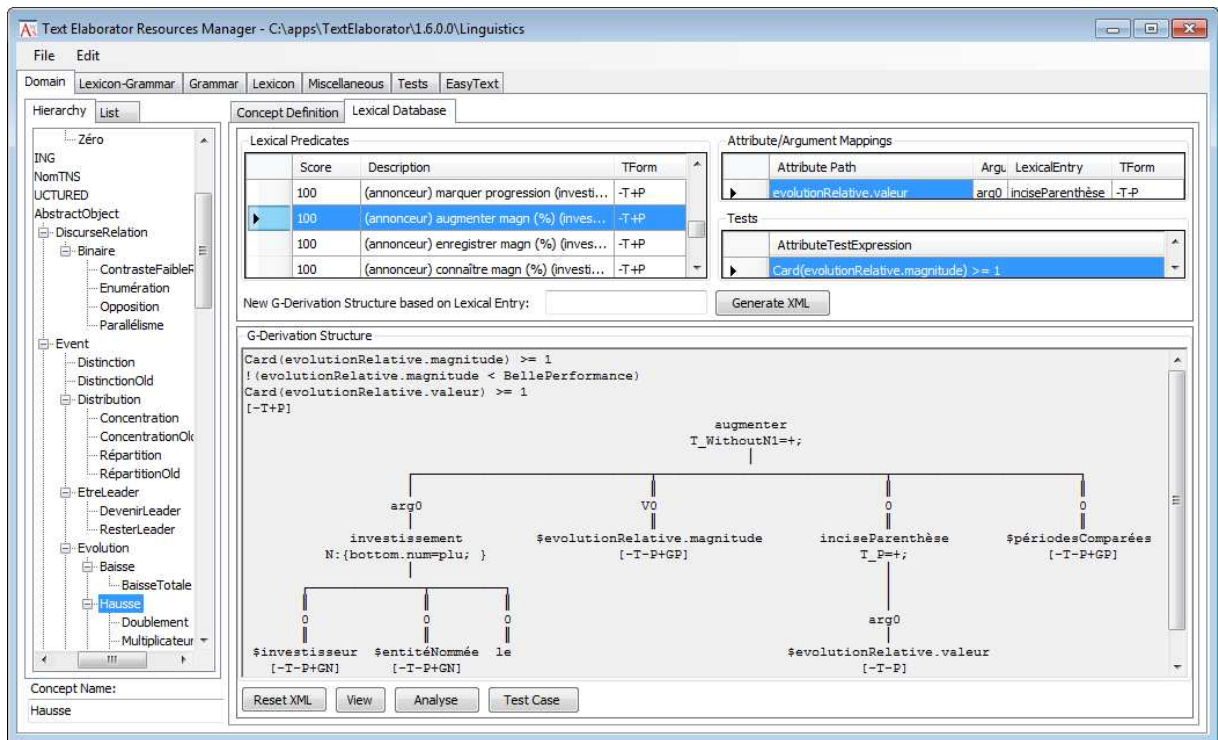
Text Elaborator Resources Manager - C:\apps\TextElaborator\1.6.0.0\Linguistics

File Edit

Domain | Lexicon-Grammar | Grammar | Lexicon | Miscellaneous | Tests | EasyText

Hierarchy | List

Zéro
ING
NomTNS
UCTURED
AbstractObject
DiscurseRelation
Binaire
ContrasteFaibleF
Enumération
Opposition
Parallélisme
Event
Distinction
DistinctionOld
Distribution
Concentration
ConcentrationOl
Répartition
RépartitionOld
EtreLeader
DevenirLeader
ResterLeader
Evolution
Baisse
BaisseTotale
Hausse
Doublement
Multiplicateur

Concept Name:
Hausse

Concept Definition | Lexical Database

Lexical Predicates

| | Score | Description | TForm |
|---|---|---|---|
| | 100 | (annonceur) marquer progression (investi... | -T+P |
| ▸ | 100 | (annonceur) augmenter magn (%) (inves... | -T+P |
| | 100 | (annonceur) enregistrer magn (%) (inves... | -T+P |
| | 100 | (annonceur) connaître magn (%) (investi... | -T+P |

Attribute/Argument Mappings

| | Attribute Path | Argu | LexicalEntry | TForm |
|---|---|---|---|---|
| ▸ | evolutionRelative.valeur | arg0 | inciseParenthèse | -T-P |

Tests

| | AttributeTestExpression |
|---|---|
| ▸ | Card(evolutionRelative.magnitude) >= 1 |

New G-Derivation Structure based on Lexical Entry:

Generate XML

G-Derivation Structure

Card(evolutionRelative.magnitude) >= 1
!(evolutionRelative.magnitude < BellePerformance)
Card(evolutionRelative.valeur) >= 1
[-T+P]

augmenter
T_WithoutN1=+;

arg0
investissement
N:{bottom.num=plu; }

V0
$evolutionRelative.magnitude
[-T-P+GP]

0
inciseParenthèse
T_P=+;

0
$périodesComparées
[-T-P+GP]

0
$investisseur
[-T-P+GN]

0
$entitéNommée
[-T-P+GN]

0
le

arg0
$evolutionRelative.valeur
[-T-P]

Reset XML | View | Analyse | Test Case